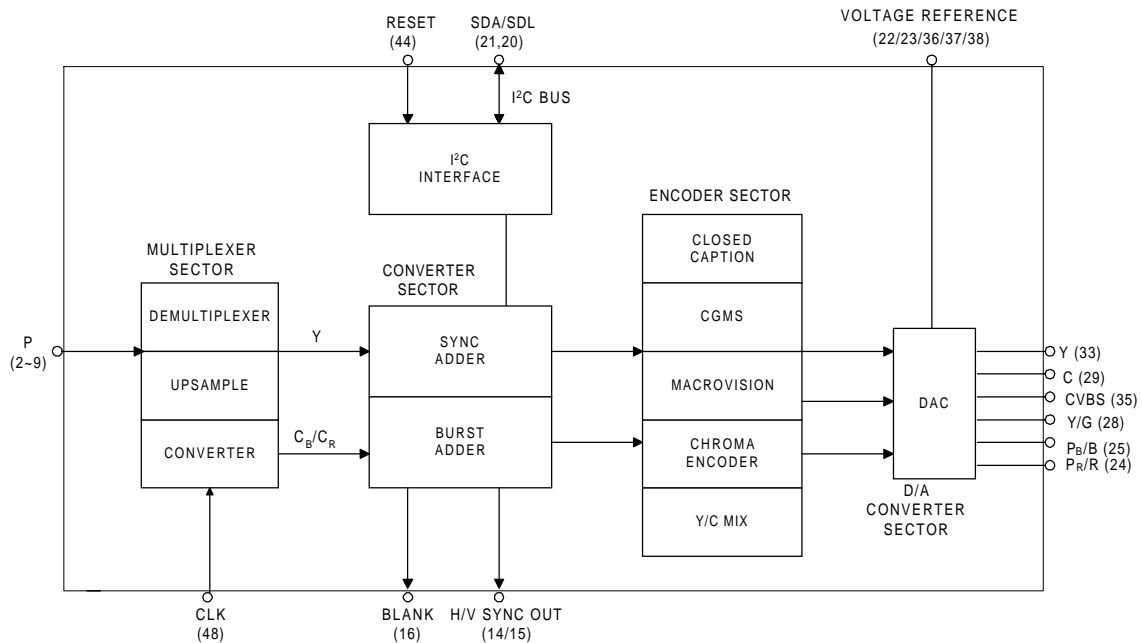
RESET
(44)

SDA/SDL
(21,20)

VOLTAGE REFERENCE
(22/23/36/37/38)

$I^2C$ BUS

$I^2C$
INTERFACE

ENCODER SECTOR

MULTIPLEXER
SECTOR

CONVERTER
SECTOR

CLOSED
CAPTION

CGMS

P
(2~9)

DEMULTIPLEXER

Y

SYNC
ADDER

UPSAMPLE

MACROVISION

DAC

Y (33)

C (29)

CVBS (35)

Y/G (28)

$P_B$/B (25)

$P_R$/R (24)

CONVERTER

$C_B/C_R$

BURST
ADDER

CHROMA
ENCODER

Y/C MIX

D/A
CONVERTER
SECTOR

CLK
(48)

BLANK
(16)

H/V SYNC OUT
(14/15)